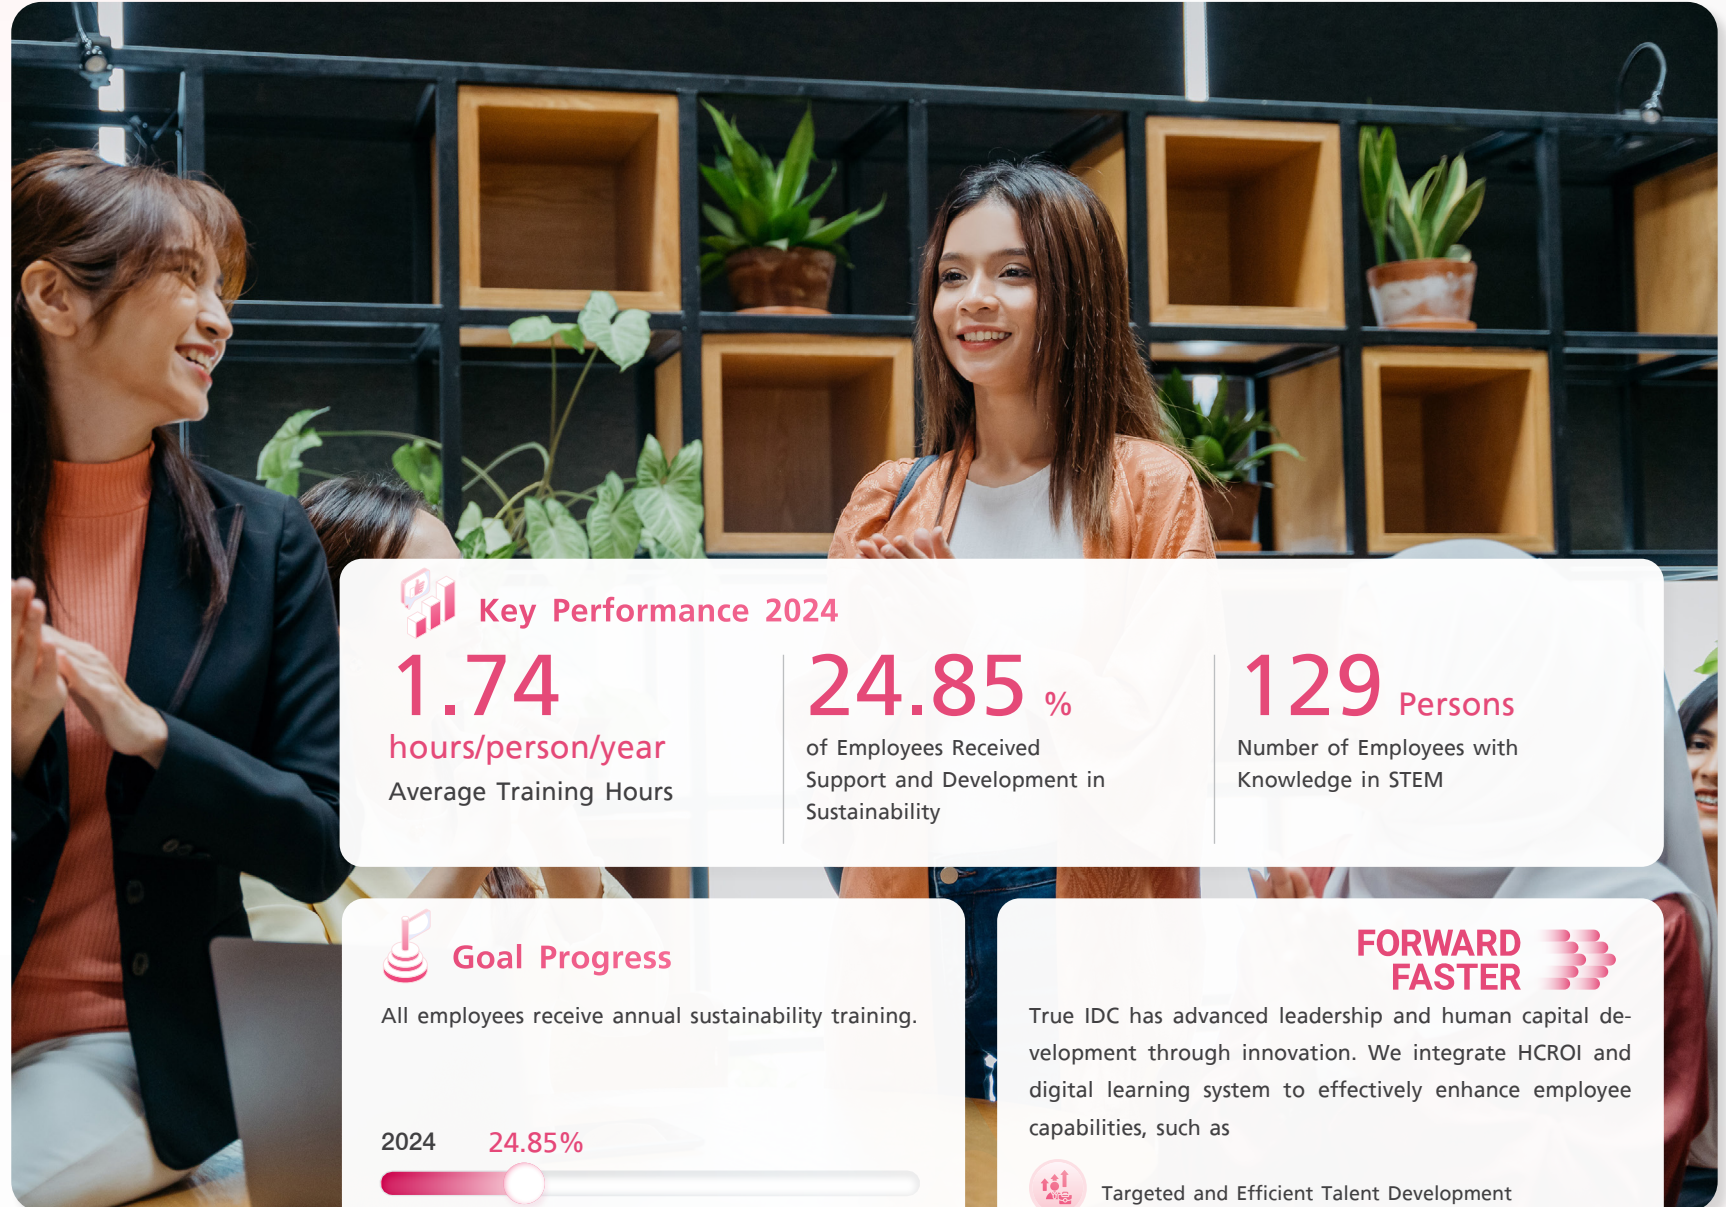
Key Performance 2024

1.74
hours/person/year
Average Training Hours

24.85 %
of Employees Received Support and Development in Sustainability

129 Persons
Number of Employees with Knowledge in STEM

Goal Progress

All employees receive annual sustainability training.

2024 24.85%

FORWARD FASTER

True IDC has advanced leadership and human capital development through innovation. We integrate HCROI and digital learning system to effectively enhance employee capabilities, such as

Targeted and Efficient Talent Development